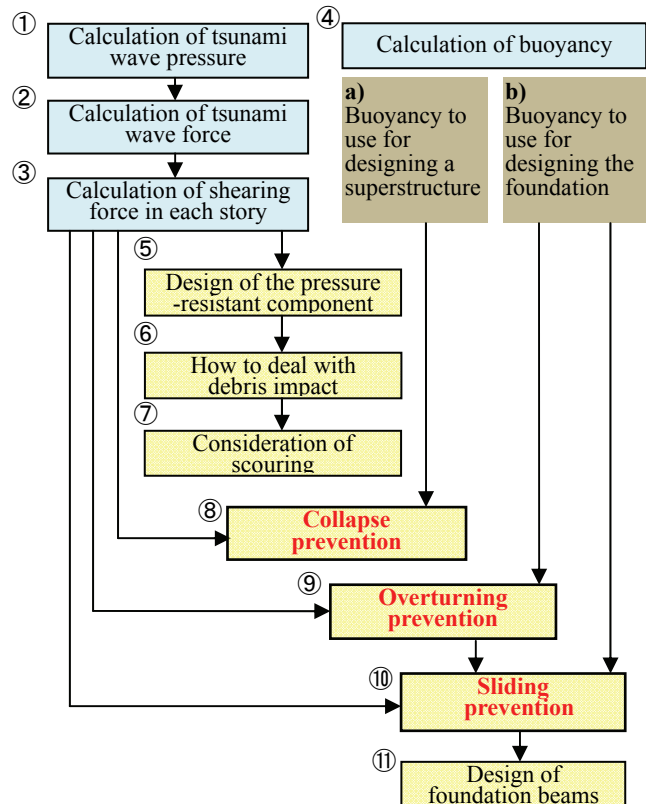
① Calculation of tsunami wave pressure

② Calculation of tsunami wave force

③ Calculation of shearing force in each story

④ Calculation of buoyancy

a) Buoyancy to use for designing a superstructure

b) Buoyancy to use for designing the foundation

⑤ Design of the pressure-resistant component

⑥ How to deal with debris impact

⑦ Consideration of scouring

⑧ Collapse prevention

⑨ Overturning prevention

⑩ Sliding prevention

⑪ Design of foundation beams